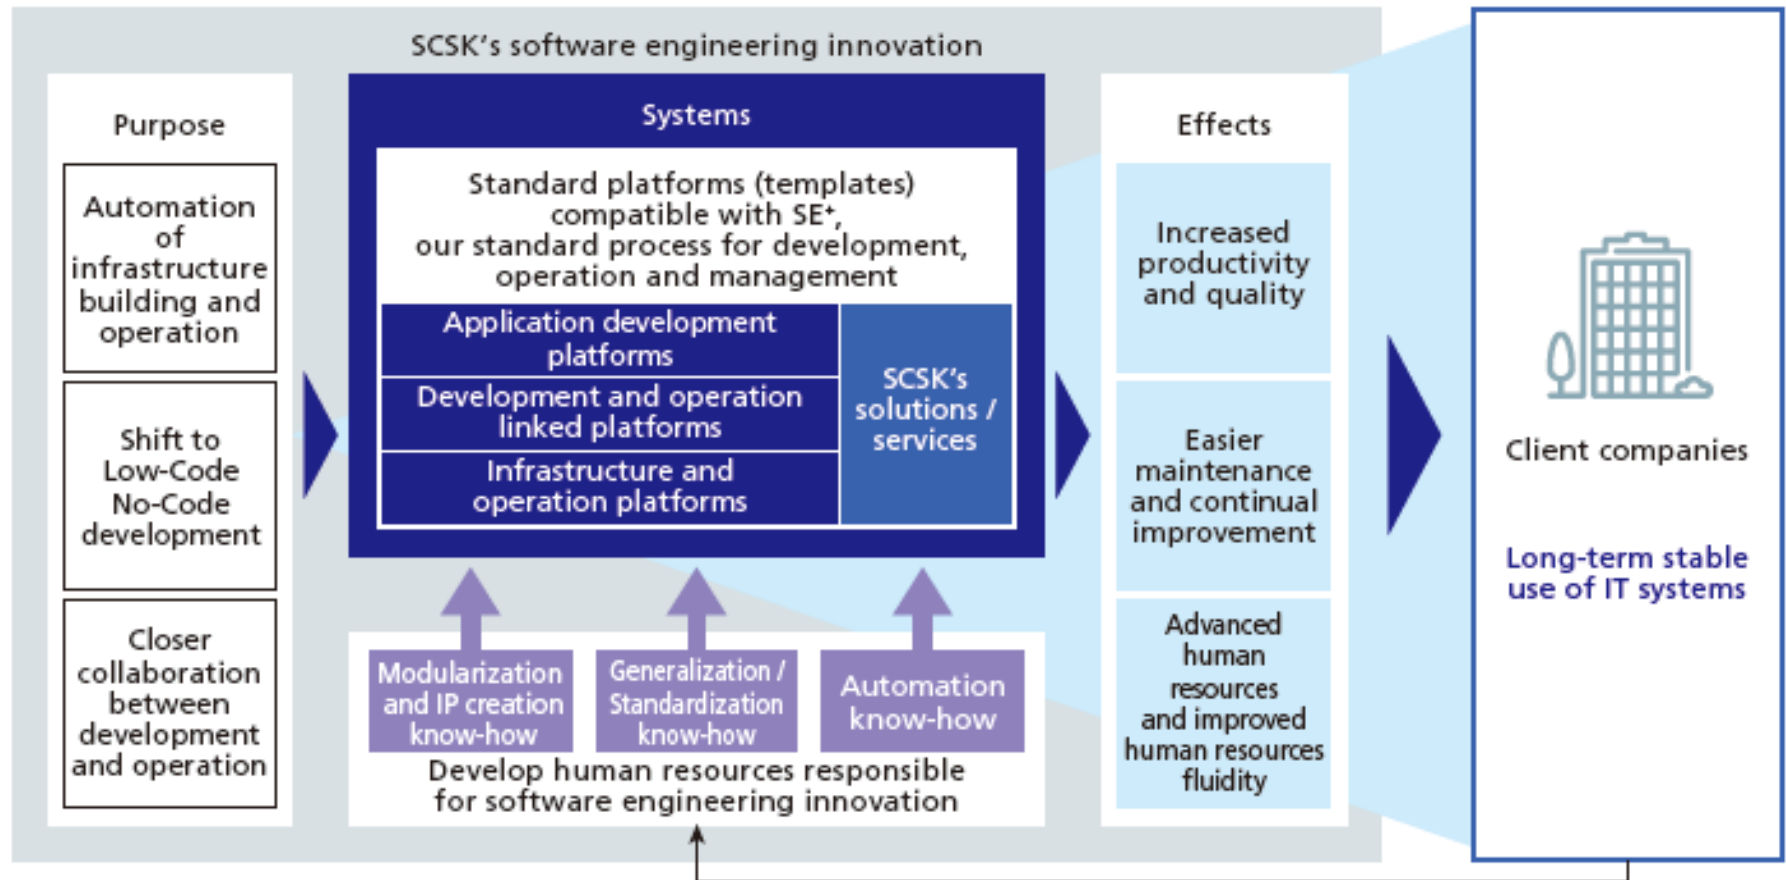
SCSK's software engineering innovation

Purpose

Automation of infrastructure building and operation

Shift to Low-Code No-Code development

Closer collaboration between development and operation

Systems

Standard platforms (templates) compatible with SE⁺, our standard process for development, operation and management

Application development platforms

Development and operation linked platforms

Infrastructure and operation platforms

SCSK's solutions / services

Modularization and IP creation know-how

Generalization / Standardization know-how

Automation know-how

Develop human resources responsible for software engineering innovation

Effects

Increased productivity and quality

Easier maintenance and continual improvement

Advanced human resources and improved human resources fluidity

Client companies

Long-term stable use of IT systems